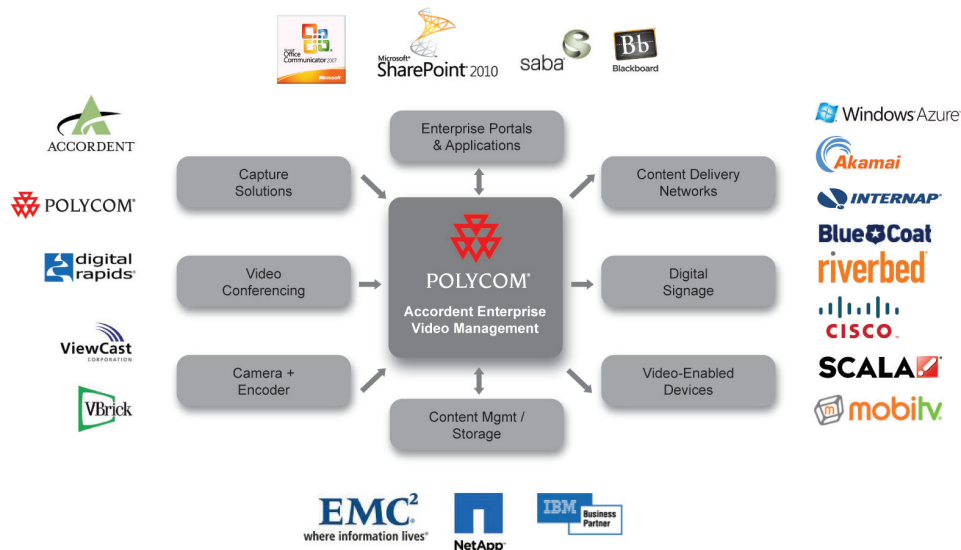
Microsoft Office Communicator 2007
Microsoft

Microsoft® SharePoint® 2010

saba

Bb
Blackboard

ACCORDENT

POLYCOM®

digital rapids®

ViewCast CORPORATION

VBrick

Enterprise Portals & Applications

Capture Solutions

Content Delivery Networks

POLYCOM®
Accordent Enterprise Video Management

Video Conferencing

Digital Signage

Camera + Encoder

Video-Enabled Devices

Content Mgmt / Storage

Windows Azure

Akamai

INTERNAP®

Blue Coat

riverbed

CISCO.

SCALA

mobitv.

EMC²
where information lives®

NetApp®

IBM
Business Partner